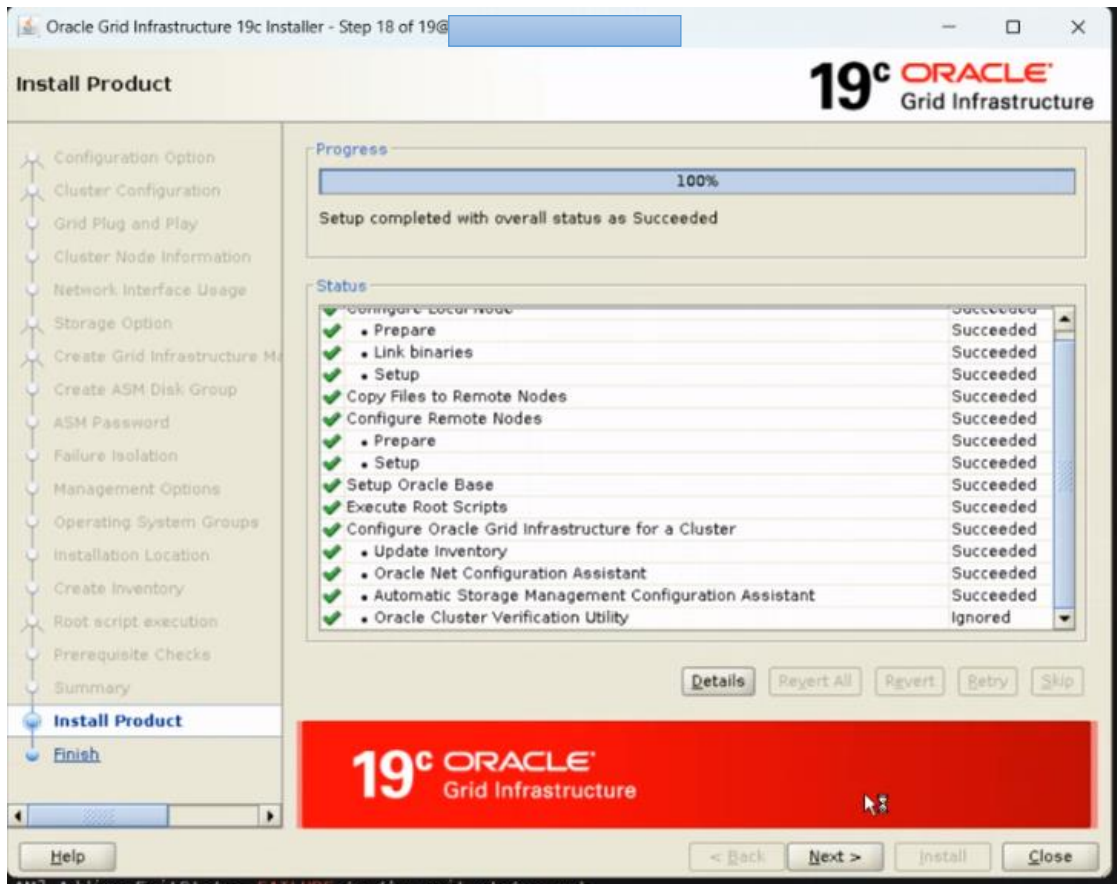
Oracle Grid Infrastructure 19c Installer - Step 18 of 19@

Install Product

19c ORACLE
Grid Infrastructure

Configuration Option
Cluster Configuration
Grid Plug and Play
Cluster Node Information
Network Interface Usage
Storage Option
Create Grid Infrastructure M
Create ASM Disk Group
ASM Password
Failure Isolation
Management Options
Operating System Groups
Installation Location
Create Inventory
Root script execution
Prerequisite Checks
Summary
Install Product
Finish

Progress
100%
Setup completed with overall status as Succeeded

Status

| | |
|---|---|
| Configure Local Node | Succeeded |
| • Prepare | Succeeded |
| • Link binaries | Succeeded |
| • Setup | Succeeded |
| Copy Files to Remote Nodes | Succeeded |
| Configure Remote Nodes | Succeeded |
| • Prepare | Succeeded |
| • Setup | Succeeded |
| Setup Oracle Base | Succeeded |
| Execute Root Scripts | Succeeded |
| Configure Oracle Grid Infrastructure for a Cluster | Succeeded |
| • Update Inventory | Succeeded |
| • Oracle Net Configuration Assistant | Succeeded |
| • Automatic Storage Management Configuration Assistant | Succeeded |
| • Oracle Cluster Verification Utility | Ignored |

Details Revert All Revert Retry Skip

19c ORACLE
Grid Infrastructure

Help
< Back Next > Install Close